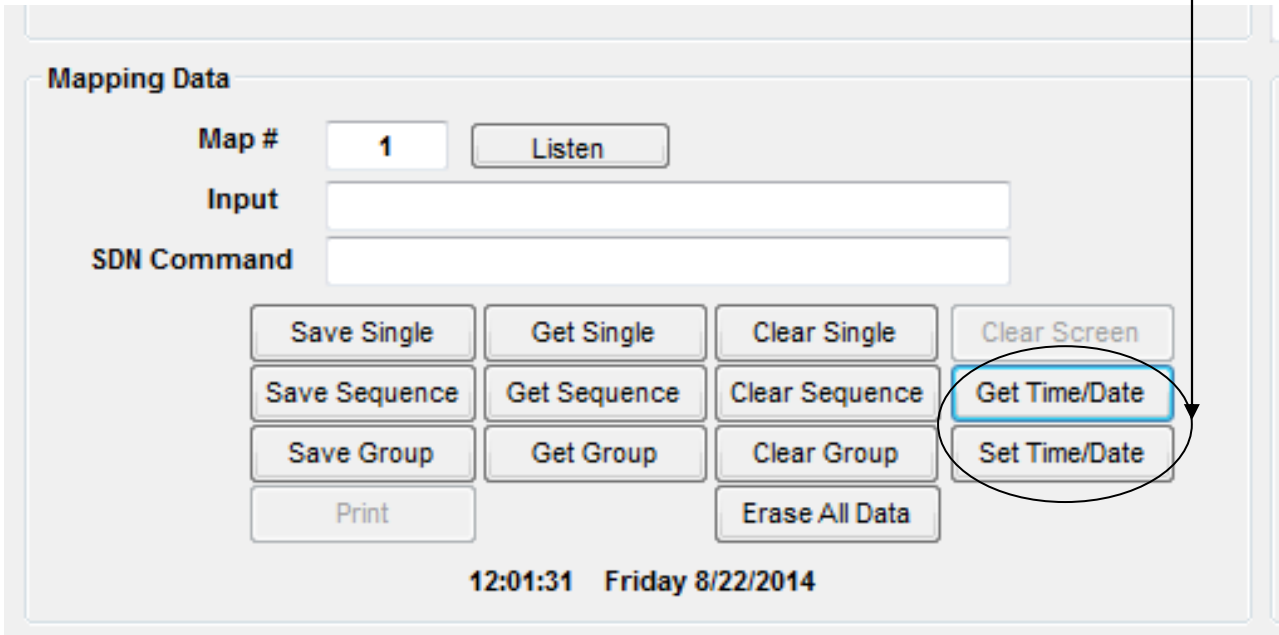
Mapping Data

Map # 1 Listen

Input

SDN Command

Save Single Get Single Clear Single Clear Screen

Save Sequence Get Sequence Clear Sequence Get Time/Date

Save Group Get Group Clear Group Set Time/Date

Print Erase All Data

12:01:31 Friday 8/22/2014